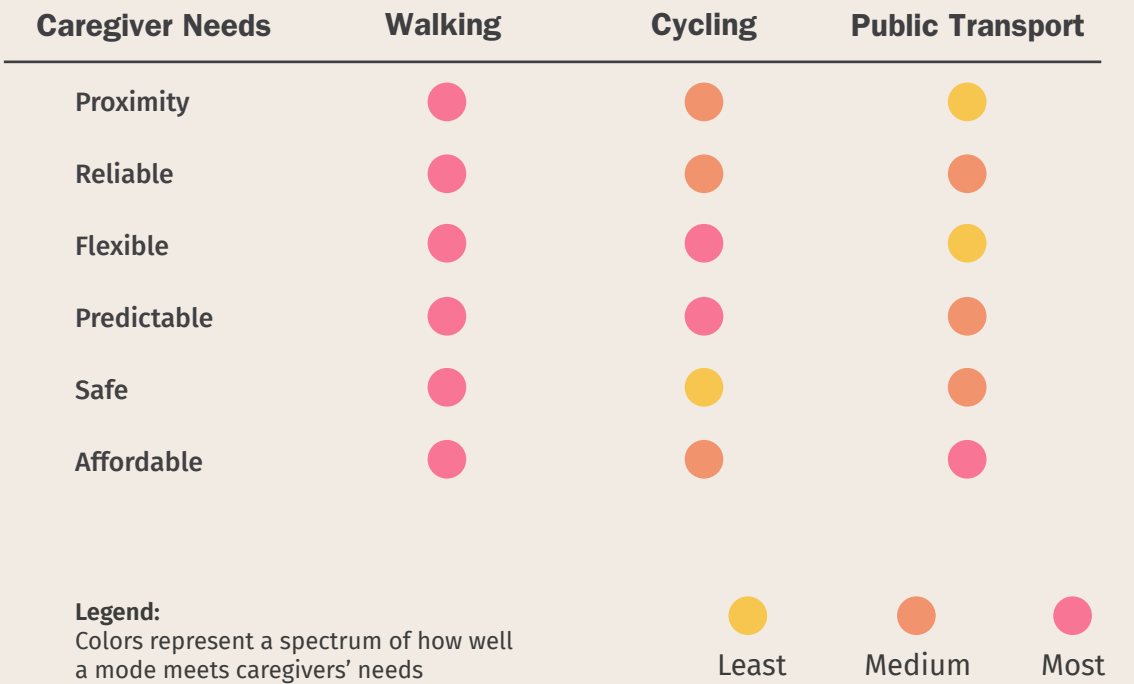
| Caregiver Needs | Walking | Cycling | Public Transport |
|---|---|---|---|
| Proximity | | | |
| Reliable | | | |
| Flexible | | | |
| Predictable | | | |
| Safe | | | |
| Affordable | | | |

Legend:
Colors represent a spectrum of how well a mode meets caregivers' needs

Least Medium Most